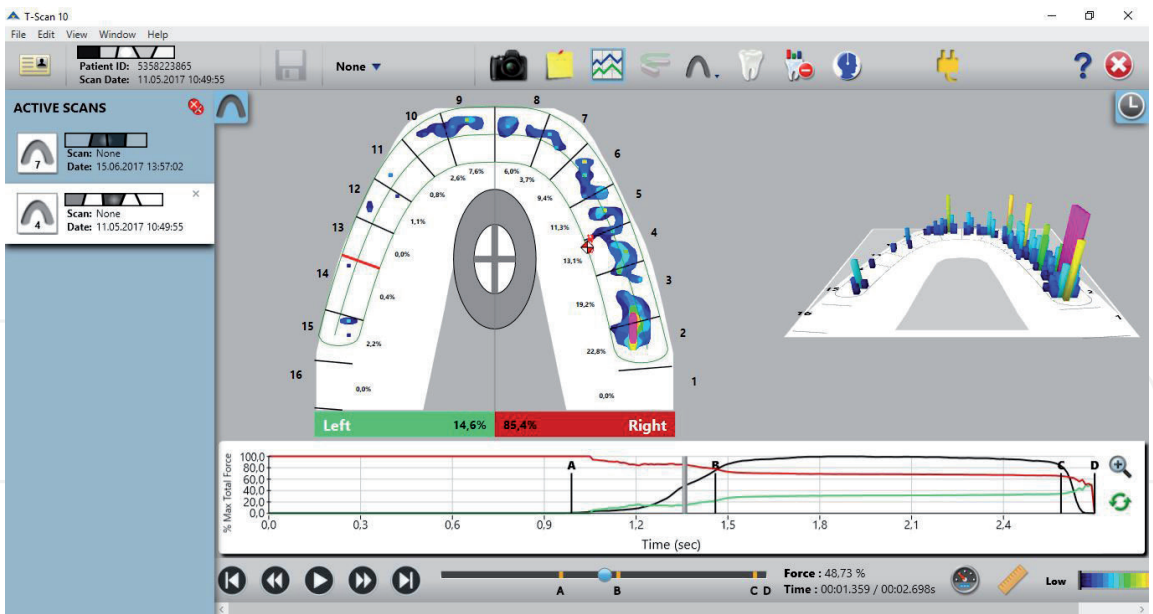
T-Scan 10

File Edit View Window Help

Patient ID: 5358223865
Scan Date: 11.05.2017 10:49:55

None

ACTIVE SCANS

Scan: None
Date: 15.06.2017 13:57:02

Scan: None
Date: 11.05.2017 10:49:55

9 8 10 7 11 6 12 5 13 4 14 3 15 2 16 1

7,6% 6,0% 2,6% 3,7% 0,8% 9,4% 1,1% 11,3% 0,0% 13,1% 0,4% 19,2% 2,2% 22,8% 0,0% 0,0%

Left 14,6% 85,4% Right

% Max Total Force
100,0
80,0
60,0
40,0
20,0
0,0

0,0 0,3 0,6 0,9 1,2 1,5 1,8 2,1 2,4

A B C D

Time (sec)

A B C D

Force : 48,73 %
Time : 00:01.359 / 00:02.698s

Low